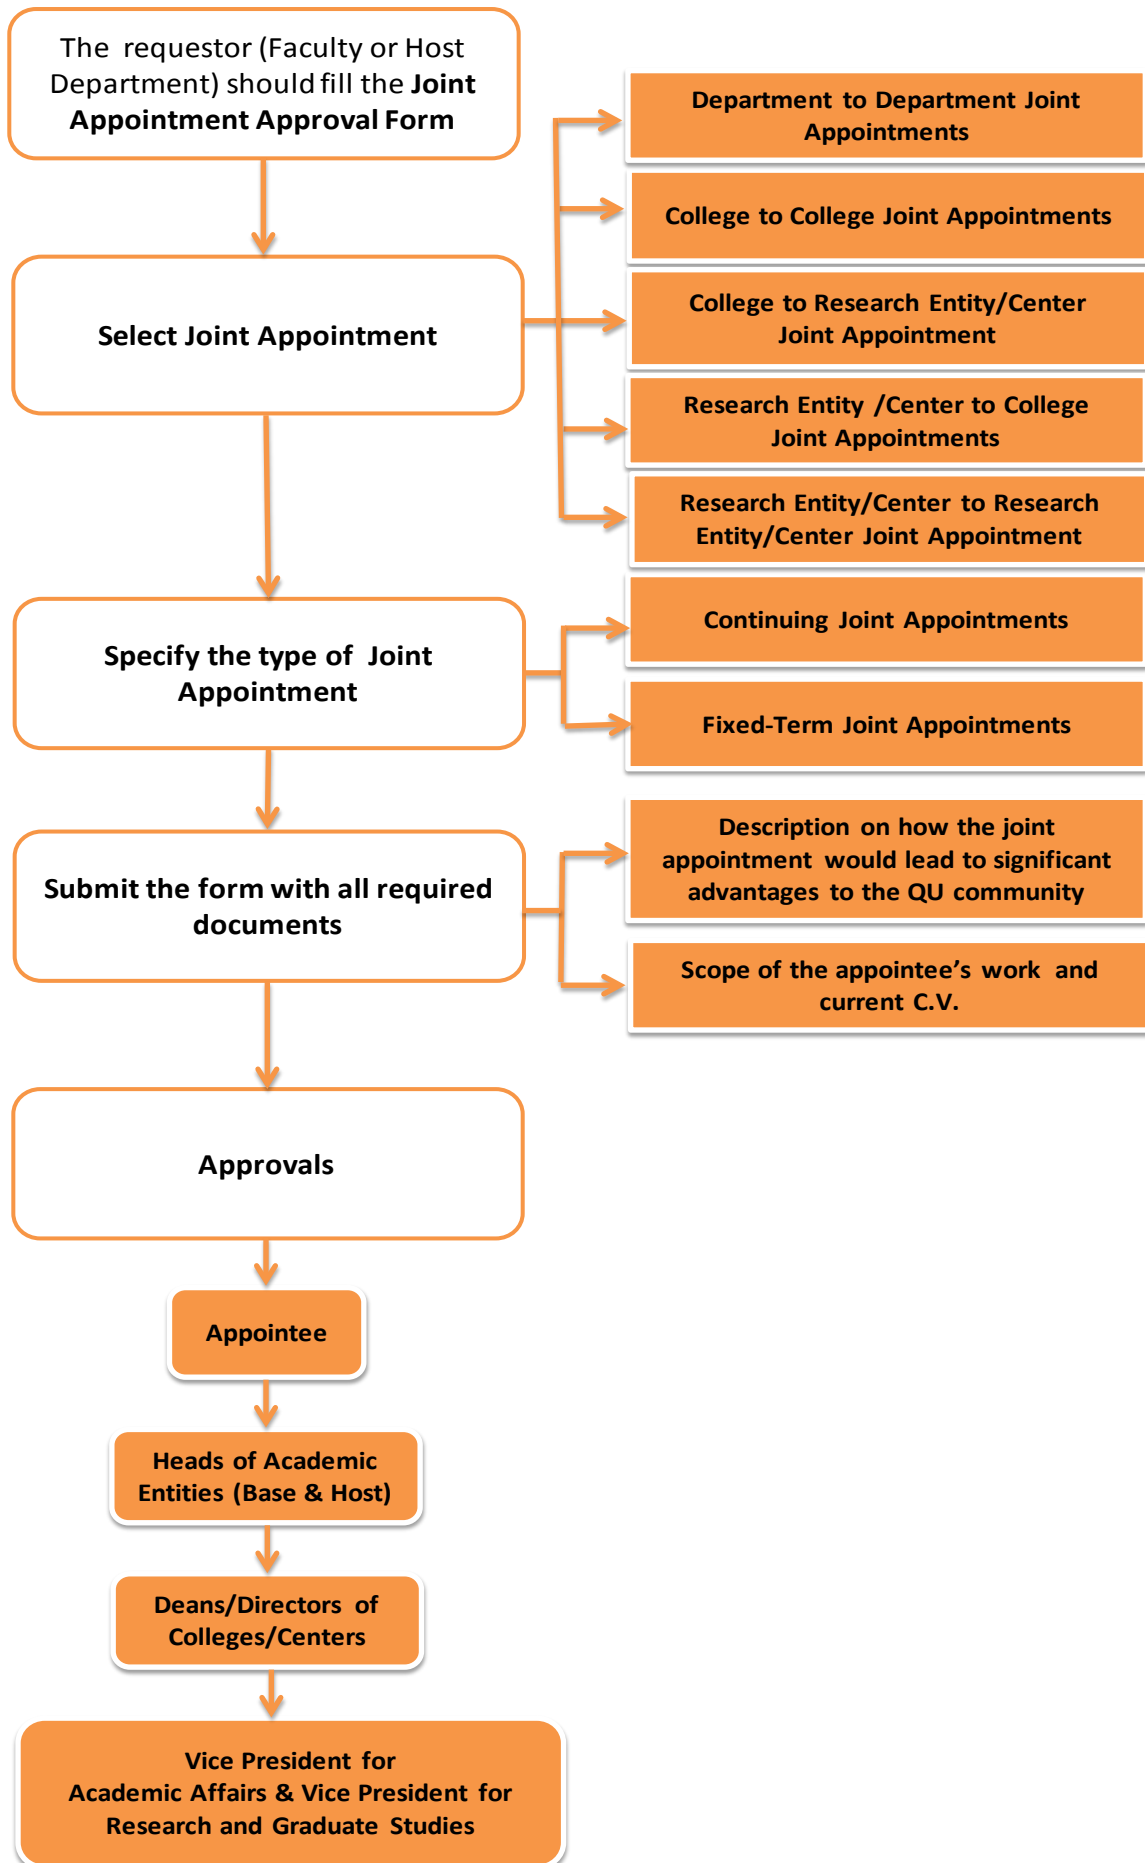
The requestor (Faculty or Host Department) should fill the Joint Appointment Approval Form

Department to Department Joint Appointments

College to College Joint Appointments

College to Research Entity/Center Joint Appointment

Research Entity /Center to College Joint Appointments

Research Entity/Center to Research Entity/Center Joint Appointment

Select Joint Appointment

Specify the type of Joint Appointment

Continuing Joint Appointments

Fixed-Term Joint Appointments

Submit the form with all required documents

Description on how the joint appointment would lead to significant advantages to the QU community

Scope of the appointee's work and current C.V.

Approvals

Appointee

Heads of Academic Entities (Base & Host)

Deans/Directors of Colleges/Centers

Vice President for Academic Affairs & Vice President for Research and Graduate Studies